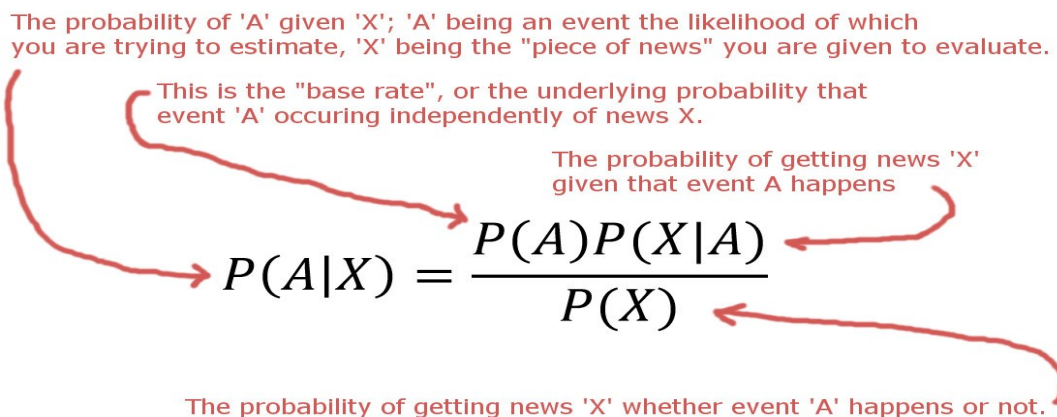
The probability of 'A' given 'X'; 'A' being an event the likelihood of which you are trying to estimate, 'X' being the "piece of news" you are given to evaluate.

This is the "base rate", or the underlying probability that event 'A' occuring independently of news X.

The probability of getting news 'X' given that event A happens

$P(A|X) = \frac{P(A)P(X|A)}{P(X)}$

The probability of getting news 'X' whether event 'A' happens or not.